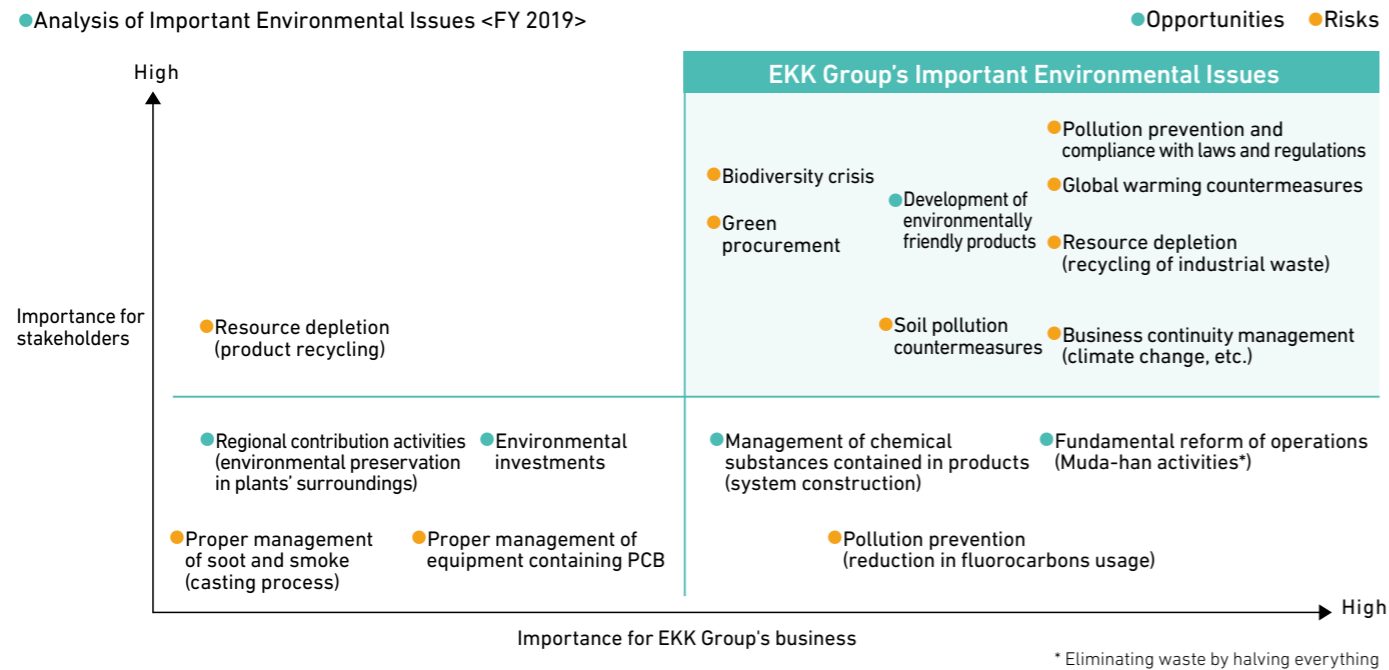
Analysis of Important Environmental Issues <FY 2019>

Opportunities Risks

High

EKK Group's Important Environmental Issues

Pollution prevention and compliance with laws and regulations

Biodiversity crisis

Development of environmentally friendly products

Global warming countermeasures

Green procurement

Resource depletion (recycling of industrial waste)

Importance for stakeholders

Resource depletion (product recycling)

Soil pollution countermeasures

Business continuity management (climate change, etc.)

Regional contribution activities (environmental preservation in plants' surroundings)

Environmental investments

Management of chemical substances contained in products (system construction)

Fundamental reform of operations (Muda-han activities*)

Proper management of soot and smoke (casting process)

Proper management of equipment containing PCB

Pollution prevention (reduction in fluorocarbons usage)

High

Importance for EKK Group's business

* Eliminating waste by halving everything